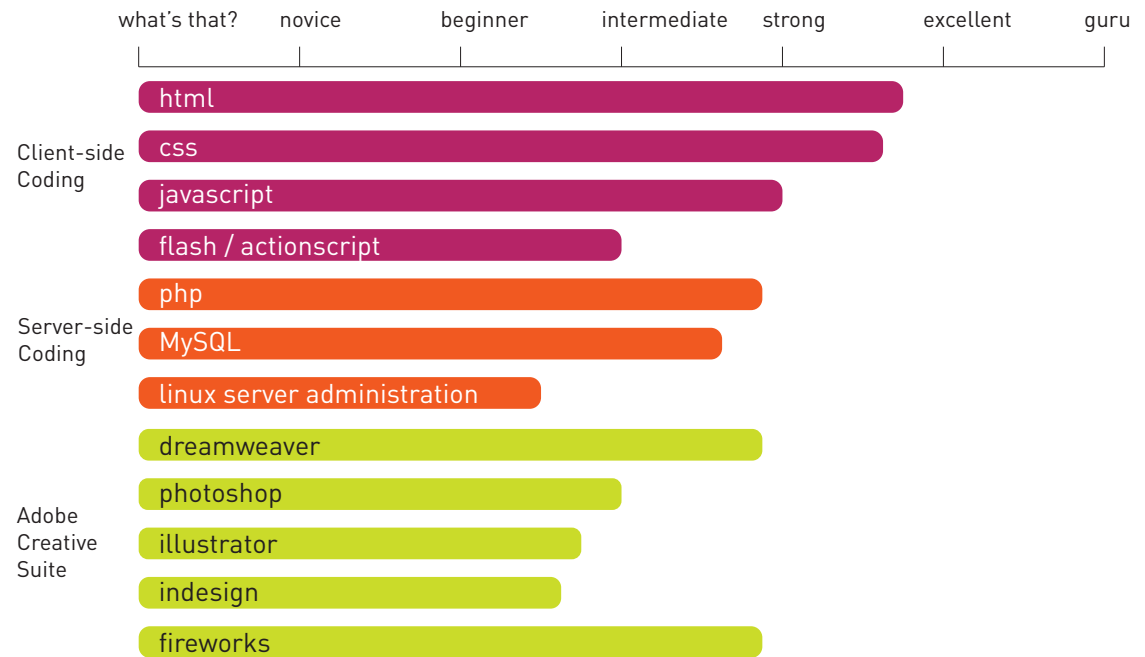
what's that? novice beginner intermediate strong excellent guru

Client-side Coding

html

css

javascript

flash / actionscript

Server-side Coding

php

MySQL

linux server administration

Adobe Creative Suite

dreamweaver

photoshop

illustrator

indesign

fireworks